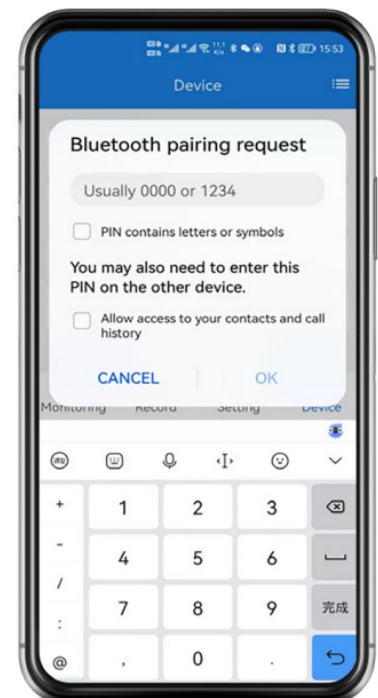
15:53

Device

Bluetooth pairing request

Usually 0000 or 1234

PIN contains letters or symbols

You may also need to enter this PIN on the other device.

Allow access to your contacts and call history

CANCEL

OK

Monitoring Record Setting Device

+ 1 2 3
- 4 5 6
/ 7 8 9 完成
: 
@ , 0